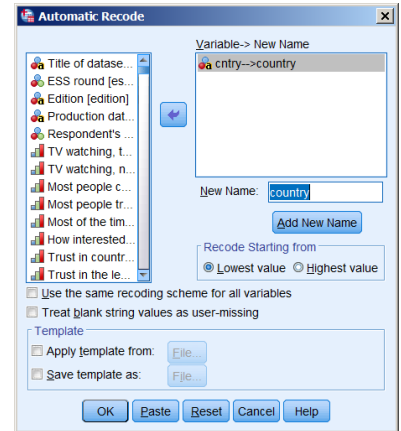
Automatic Recode

Title of datase...
ESS round [es...
Edition [edition]
Production dat...
Respondent's ...
TV watching, t...
TV watching, n...
Most people c...
Most people tr...
Most of the tim...
How interested...
Trust in countr...
Trust in the le...

Variable-> New Name
cntry-->country

New Name: country
Add New Name

Recode Starting from
Lowest value
Highest value

Use the same recoding scheme for all variables
Treat blank string values as user-missing

Template
Apply template from: File...
Save template as: File...

OK Paste Reset Cancel Help